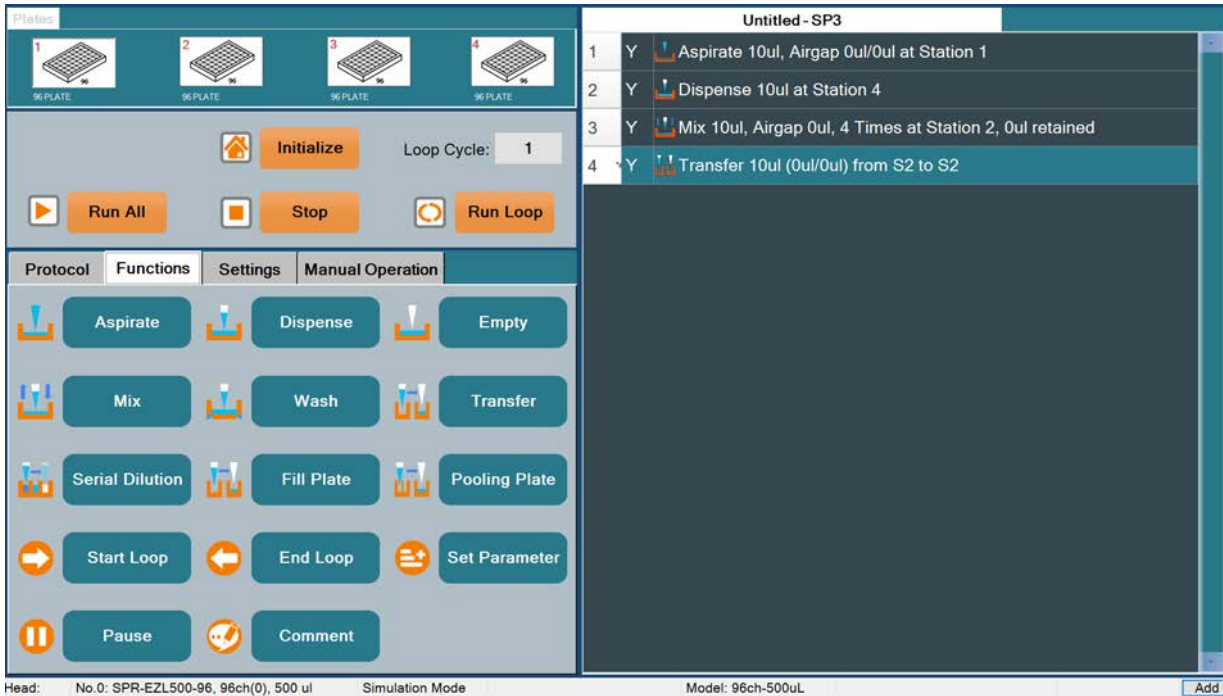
Plates

1 96 96 PLATE
2 96 96 PLATE
3 96 96 PLATE
4 96 96 PLATE

Initialize

Loop Cycle: 1

Run All

Stop

Run Loop

Protocol | Functions | Settings | Manual Operation

Aspirate

Dispense

Empty

Mix

Wash

Transfer

Serial Dilution

Fill Plate

Pooling Plate

Start Loop

End Loop

Set Parameter

Pause

Comment

Untitled - SP3

| | | |
|---|---|---|
| 1 | Y | Aspirate 10ul, Airgap 0ul/0ul at Station 1 |
| 2 | Y | Dispense 10ul at Station 4 |
| 3 | Y | Mix 10ul, Airgap 0ul, 4 Times at Station 2, 0ul retained |
| 4 | Y | Transfer 10ul (0ul/0ul) from S2 to S2 |

Head: No.0: SPR-EZL500-96, 96ch(0), 500 ul Simulation Mode Model: 96ch-500uL Add